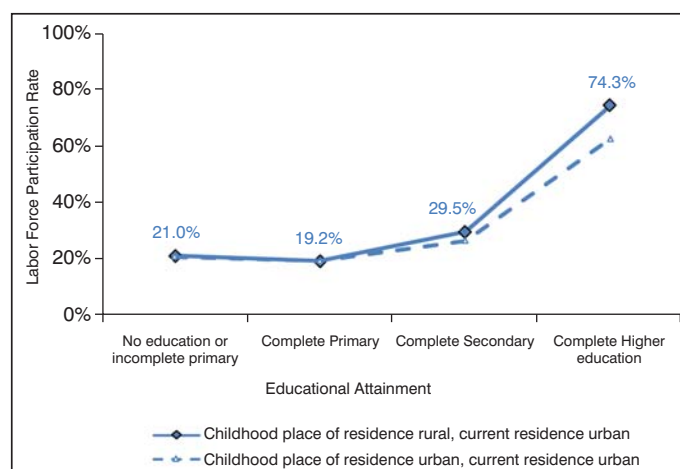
100%
80%
60%
40%
20%
0%

Labor Force Participation Rate

21.0%
19.2%
29.5%
74.3%

No education or incomplete primary
Complete Primary
Complete Secondary
Complete Higher education

Educational Attainment

Childhood place of residence rural, current residence urban
Childhood place of residence urban, current residence urban